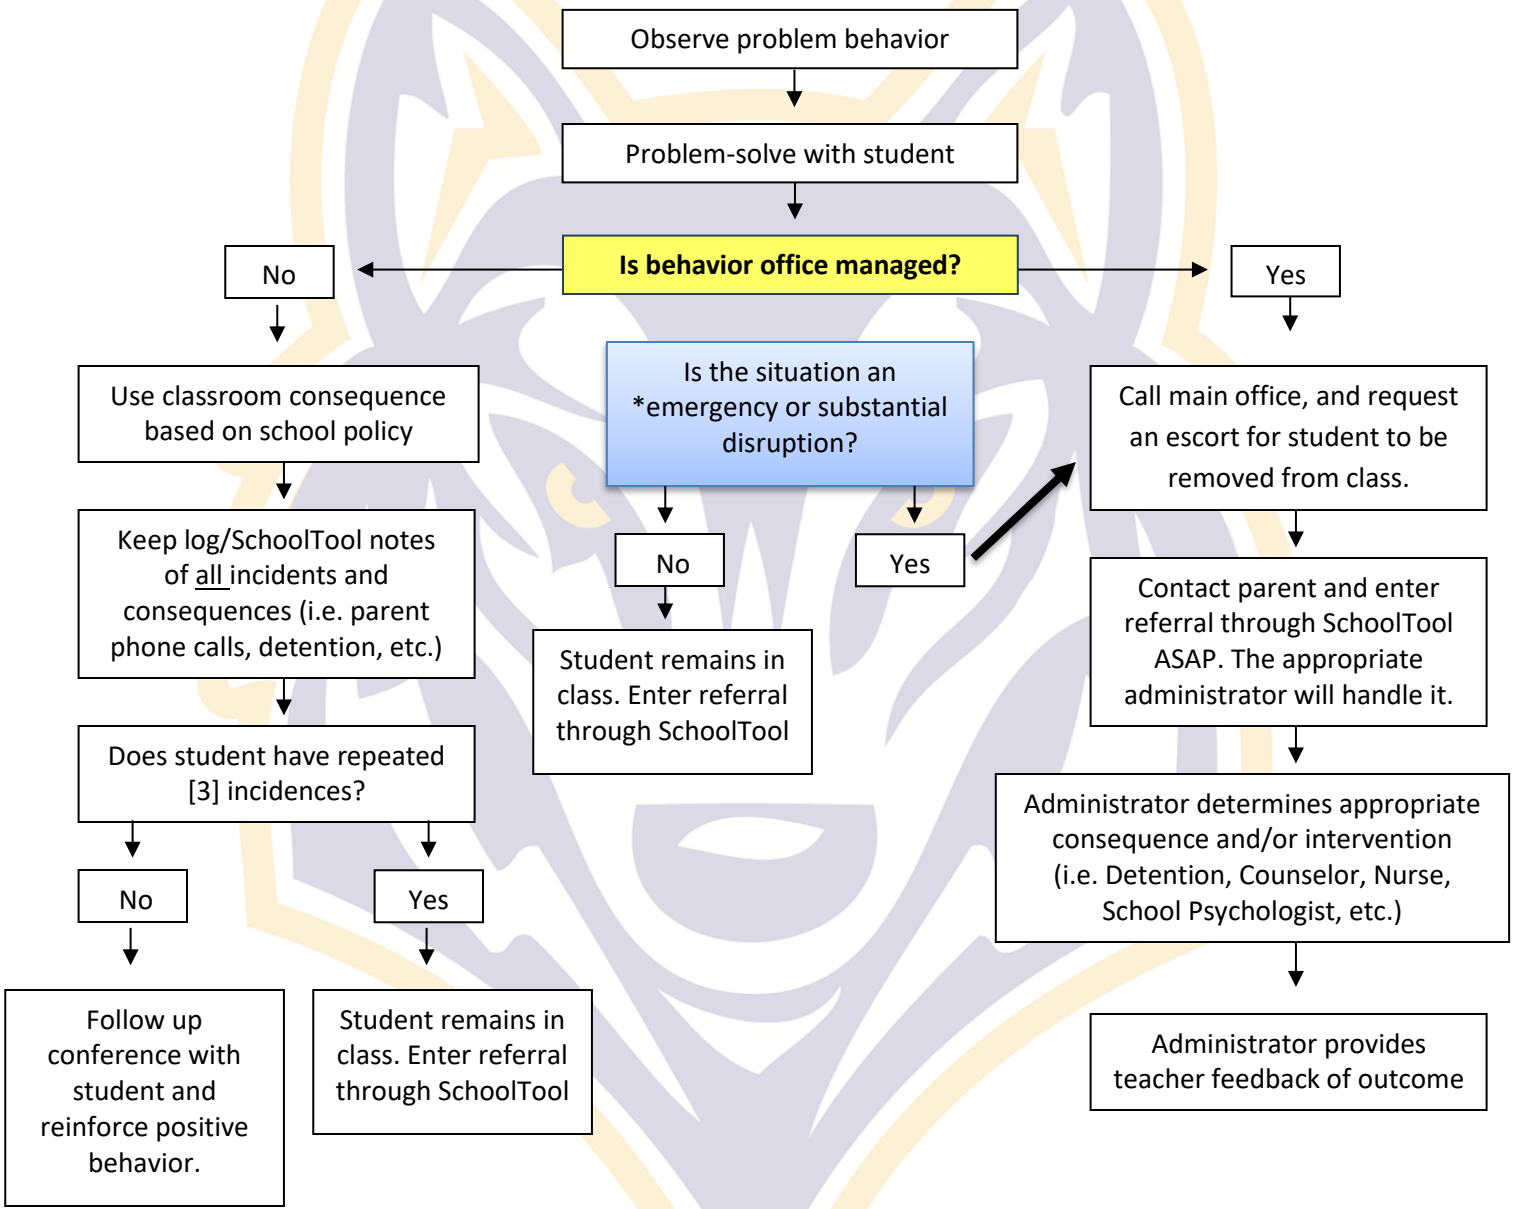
Observe problem behavior

Problem-solve with student

Is behavior office managed?

No

Yes

Use classroom consequence based on school policy

Keep log/SchoolTool notes of all incidents and consequences (i.e. parent phone calls, detention, etc.)

Does student have repeated [3] incidences?

No

Yes

Follow up conference with student and reinforce positive behavior.

Student remains in class. Enter referral through SchoolTool

Is the situation an *emergency or substantial disruption?

No

Yes

Student remains in class. Enter referral through SchoolTool

Call main office, and request an escort for student to be removed from class.

Contact parent and enter referral through SchoolTool ASAP. The appropriate administrator will handle it.

Administrator determines appropriate consequence and/or intervention (i.e. Detention, Counselor, Nurse, School Psychologist, etc.)

Administrator provides teacher feedback of outcome